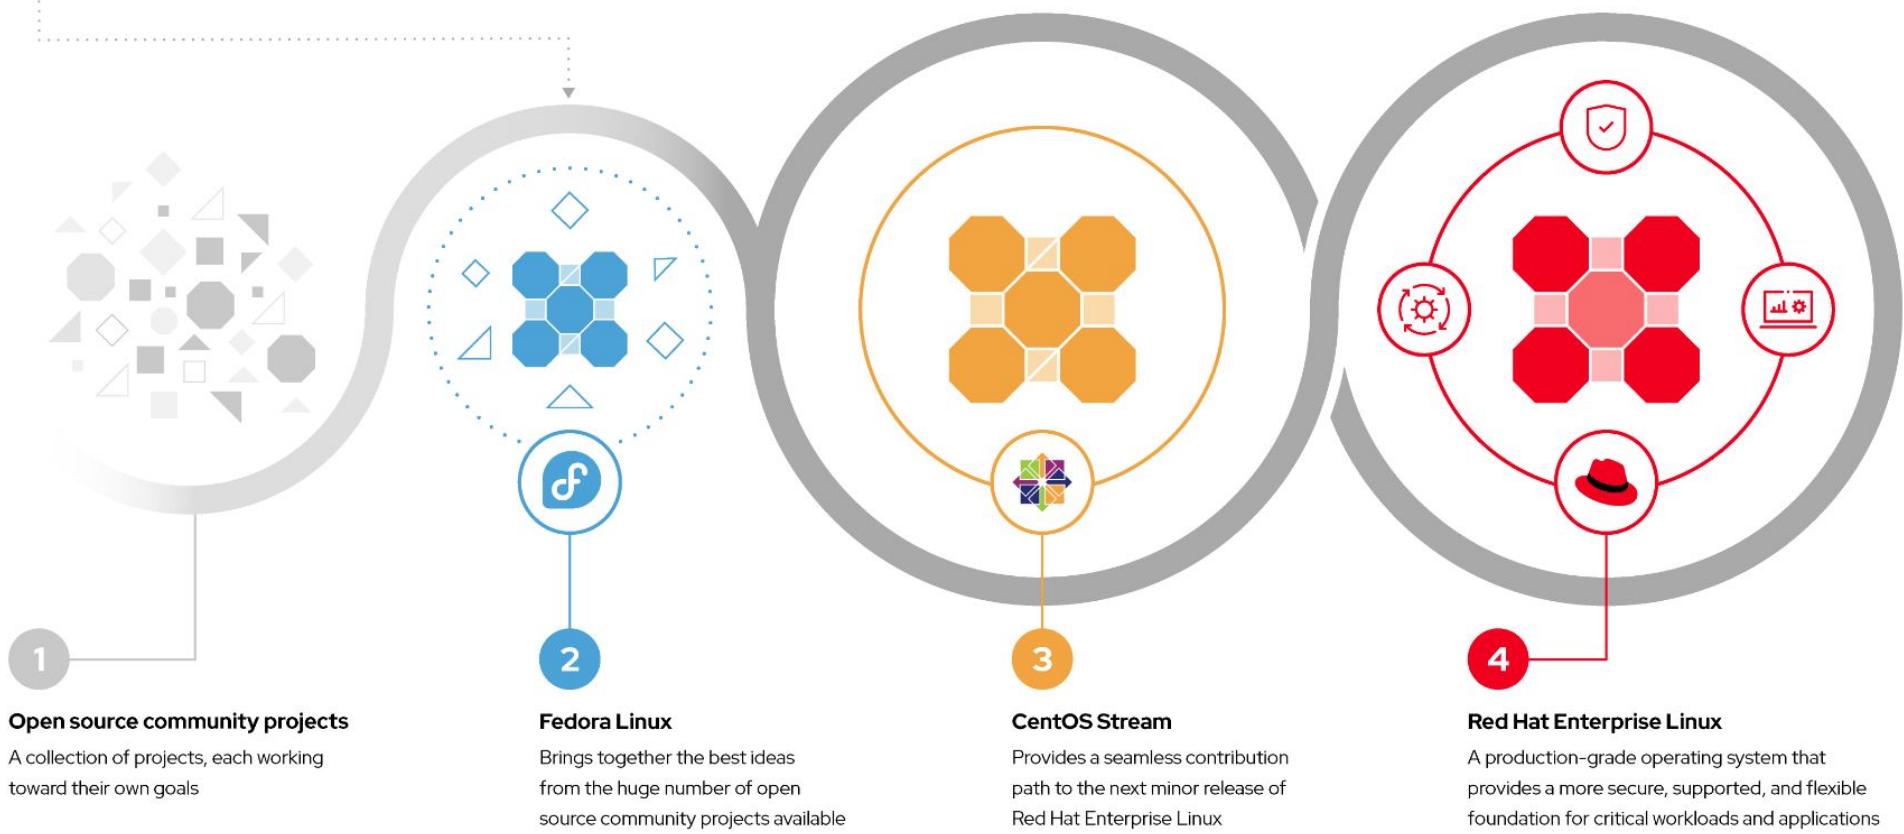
1

Open source community projects

A collection of projects, each working toward their own goals

2

Fedora Linux

Brings together the best ideas from the huge number of open source community projects available

3

CentOS Stream

Provides a seamless contribution path to the next minor release of Red Hat Enterprise Linux

4

Red Hat Enterprise Linux

A production-grade operating system that provides a more secure, supported, and flexible foundation for critical workloads and applications